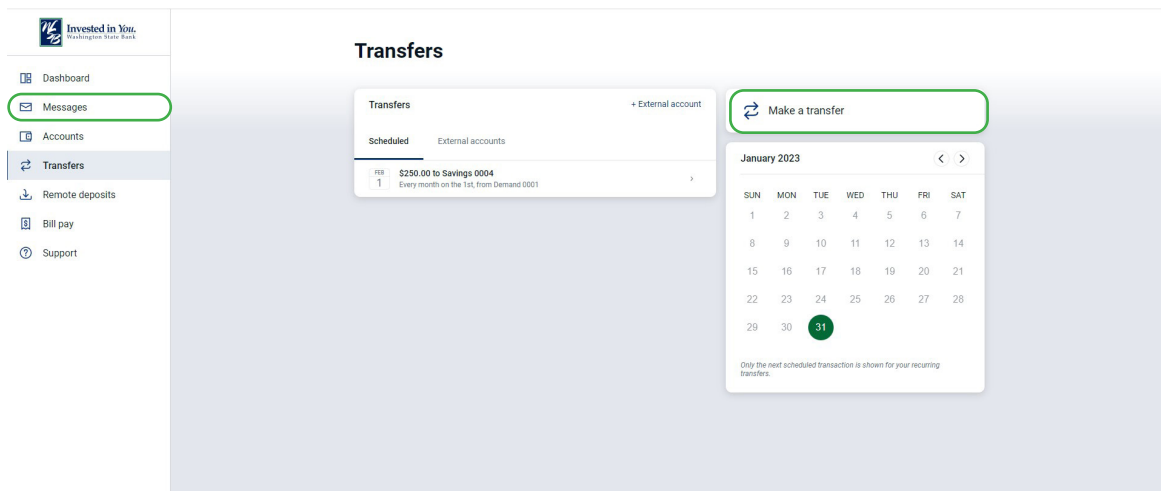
Invested in You.
Washington State Bank

Dashboard
Messages
Accounts
Transfers
Remote deposits
Bill pay
Support

Transfers

Transfers
+ External account
Scheduled
External accounts
FEB 1
$250.00 to Savings 0004
Every month on the 1st, from Demand 0001

Make a transfer

January 2023

| SUN | MON | TUE | WED | THU | FRI | SAT |
|---|---|---|---|---|---|---|
| 1 | 2 | 3 | 4 | 5 | 6 | 7 |
| 8 | 9 | 10 | 11 | 12 | 13 | 14 |
| 15 | 16 | 17 | 18 | 19 | 20 | 21 |
| 22 | 23 | 24 | 25 | 26 | 27 | 28 |
| 29 | 30 | 31 | | | | |

Only the next scheduled transaction is shown for your recurring transfers.